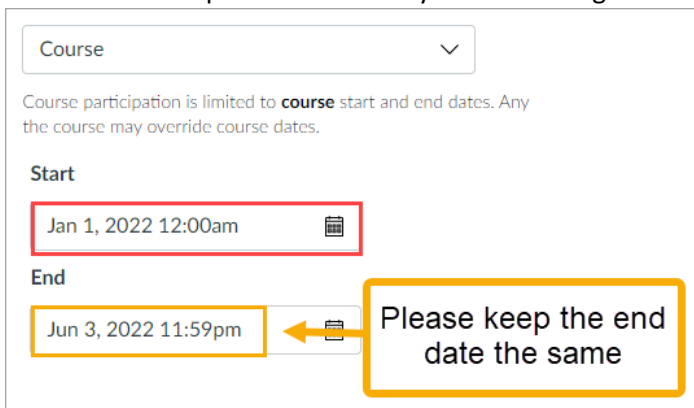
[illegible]

Course

Course participation is limited to **course** start and end dates. Any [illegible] the course may override course dates.

Start

Jan 1, 2022 12:00am

End

Jun 3, 2022 11:59pm

Please keep the end date the same